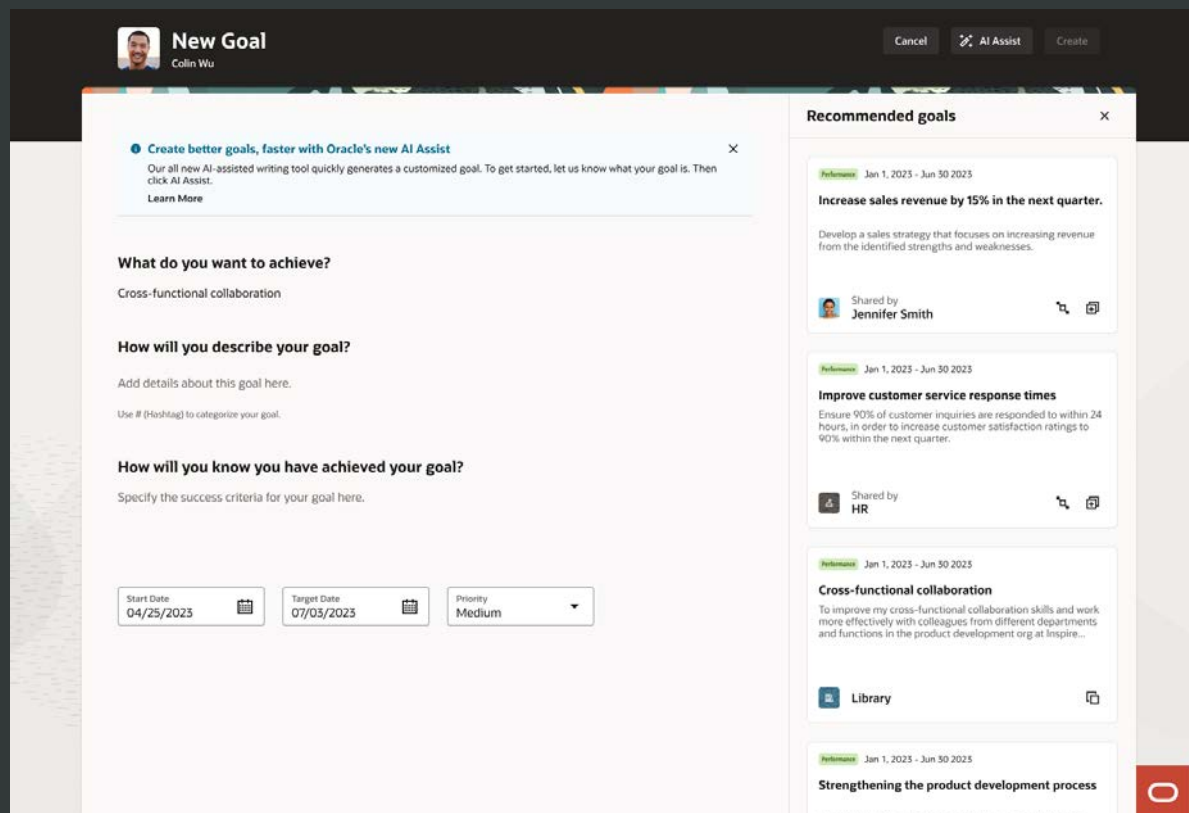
New Goal
Colin Wu

Cancel
AI Assist
Create

Create better goals, faster with Oracle's new AI Assist
Our all new AI-assisted writing tool quickly generates a customized goal. To get started, let us know what your goal is. Then click AI Assist.
Learn More

What do you want to achieve?
Cross-functional collaboration

How will you describe your goal?
Add details about this goal here.
Use # (Hashtag) to categorize your goal.

How will you know you have achieved your goal?
Specify the success criteria for your goal here.

Start Date
04/25/2023

Target Date
07/03/2023

Priority
Medium

Recommended goals

Performance Jan 1, 2023 - Jun 30 2023
Increase sales revenue by 15% in the next quarter.
Develop a sales strategy that focuses on increasing revenue from the identified strengths and weaknesses.
Shared by
Jennifer Smith

Performance Jan 1, 2023 - Jun 30 2023
Improve customer service response times
Ensure 90% of customer inquiries are responded to within 24 hours, in order to increase customer satisfaction ratings to 90% within the next quarter.
Shared by
HR

Performance Jan 1, 2023 - Jun 30 2023
Cross-functional collaboration
To improve my cross-functional collaboration skills and work more effectively with colleagues from different departments and functions in the product development org at Inspire...
Library

Performance Jan 1, 2023 - Jun 30 2023
Strengthening the product development process